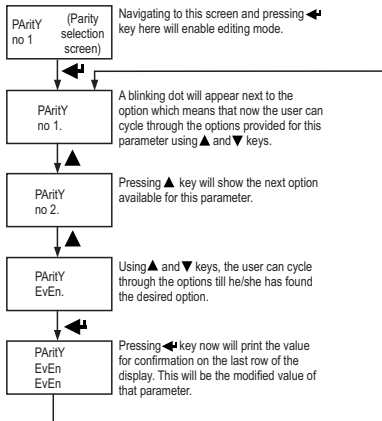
PAritY no 1 (Parity selection screen)

Navigating to this screen and pressing ◄┘ key here will enable editing mode.

◄┘

PAritY no 1.

A blinking dot will appear next to the option which means that now the user can cycle through the options provided for this parameter using ▲ and ▼ keys.

▲

PAritY no 2.

Pressing ▲ key will show the next option available for this parameter.

▲

PAritY EvEn.

Using ▲ and ▼ keys, the user can cycle through the options till he/she has found the desired option.

◄┘

PAritY EvEn EvEn

Pressing ◄┘ key now will print the value for confirmation on the last row of the display. This will be the modified value of that parameter.